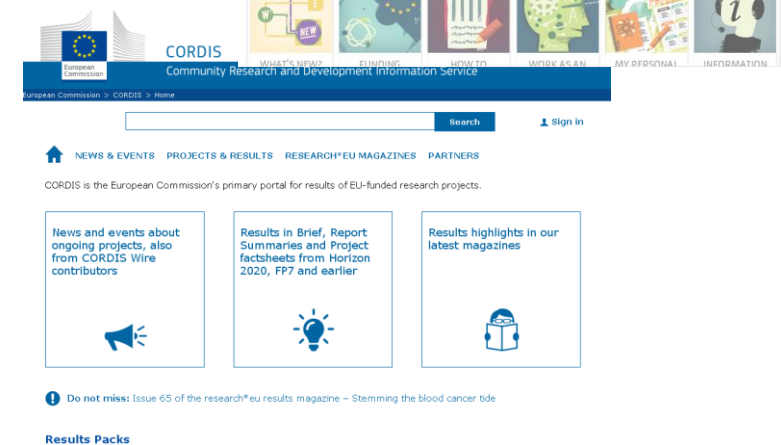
European Commission

CORDIS

Community Research and Development Information Service

WHAT'S NEW?

FUNDING

HOW TO

WORK AS AN

MY PERSONAL

INFORMATION

European Commission > CORDIS > Home

Search

Sign in

NEWS & EVENTS PROJECTS & RESULTS RESEARCH*EU MAGAZINES PARTNERS

CORDIS is the European Commission's primary portal for results of EU-funded research projects.

News and events about ongoing projects, also from CORDIS Wire contributors

Results in Brief, Report Summaries and Project factsheets from Horizon 2020, FP7 and earlier

Results highlights in our latest magazines

Do not miss: Issue 65 of the research*eu results magazine – Stemming the blood cancer tide

Results Packs